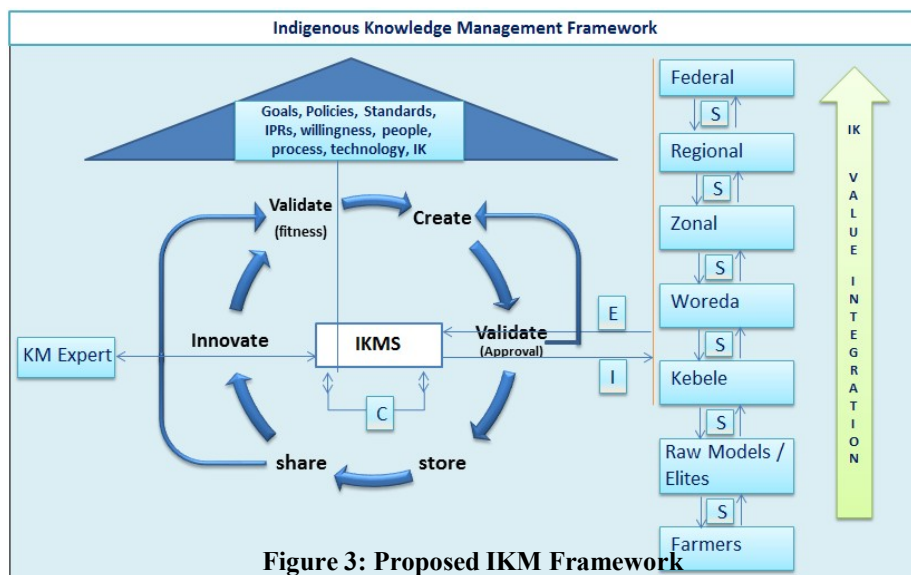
Indigenous Knowledge Management Framework

Goals, Policies, Standards, IPRs, willingness, people, process, technology, IK

Validate (fitness)

Create

Innovate

IKMS

Validate (Approval)

KM Expert

C

share

store

E

I

Federal

S

Regional

S

Zonal

S

Woreda

S

Kebele

S

Raw Models / Elites

S

Farmers

IK VALUE INTEGRATION

Figure 3: Proposed IKM Framework